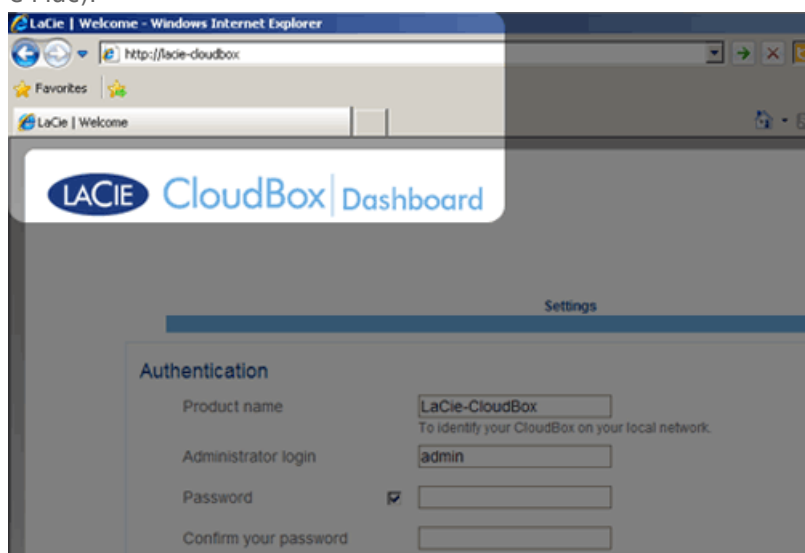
LaCie | Welcome - Windows Internet Explorer
http://lacie-cloudbox
Favorites
LaCie | Welcome
LACIE CloudBox | Dashboard
Settings
Authentication
Product name
LaCie-CloudBox
To identify your CloudBox on your local network.
Administrator login
admin
Password
Confirm your password